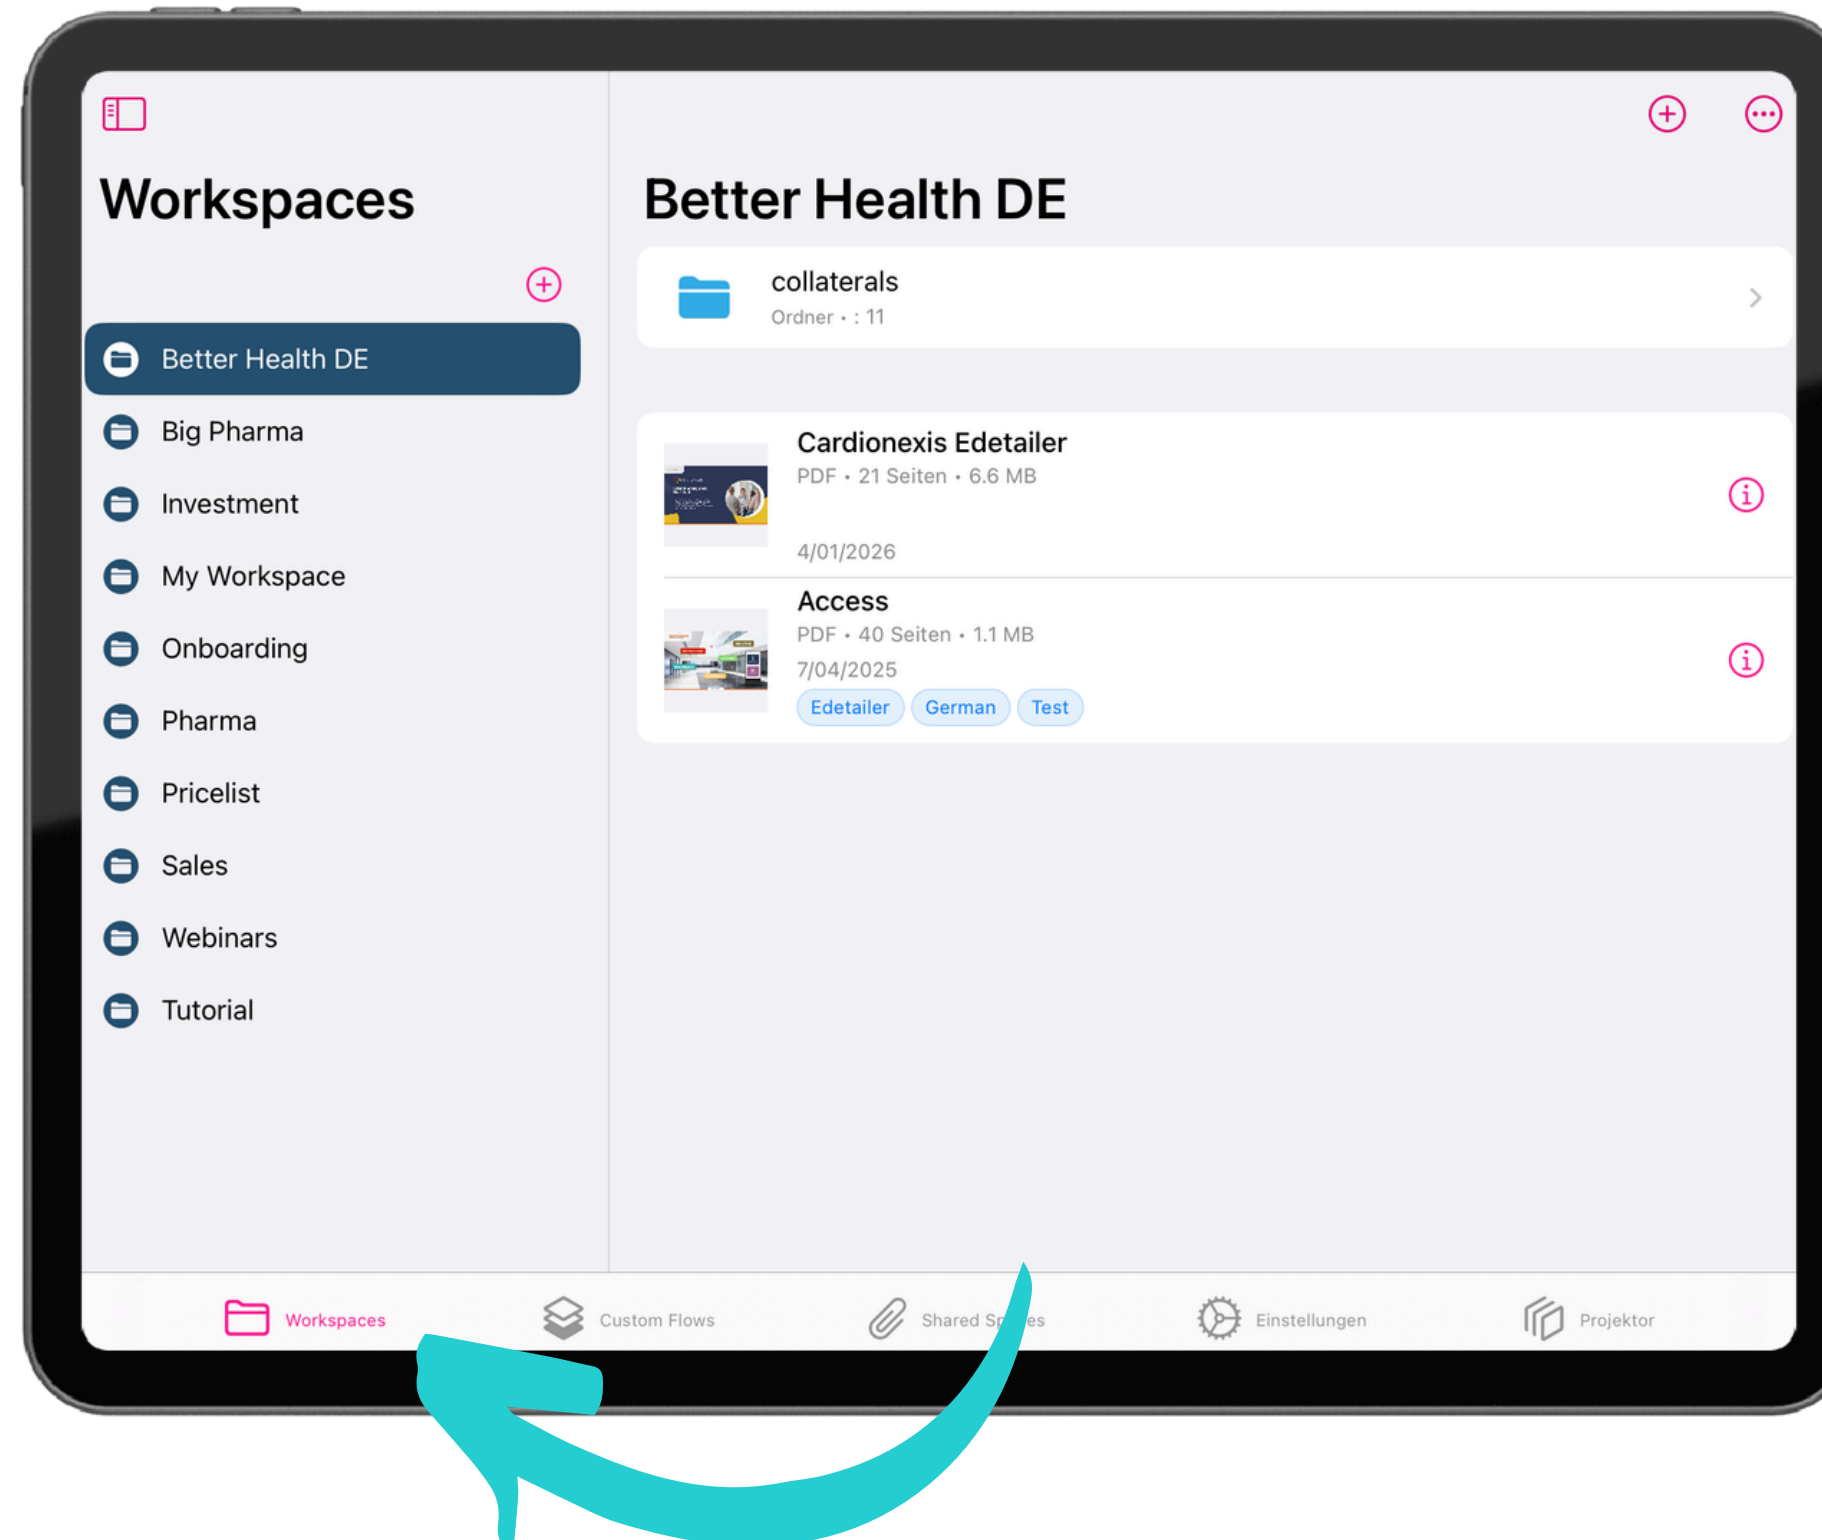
Workspaces

Better Health DE
Big Pharma
Investment
My Workspace
Onboarding
Pharma
Pricelist
Sales
Webinars
Tutorial

Better Health DE

collaterals
Ordner • : 11

Cardionexis Edetailer
PDF • 21 Seiten • 6.6 MB
4/01/2026

Access
PDF • 40 Seiten • 1.1 MB
7/04/2025
Edetailer German Test

Workspaces Custom Flows Shared Sp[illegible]es Einstellungen Projektor